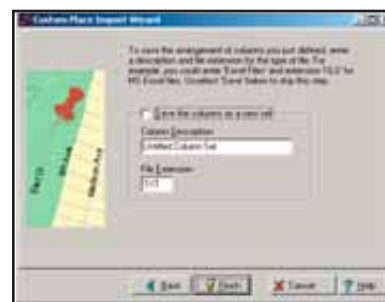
Custom Place Import Wizard

To save the arrangement of columns you just defined, enter a description and file extension for the type of file. For example, you could enter "Excel Files" and extension "XLS" for MS Excel files. Uncheck "Save" below to skip this step.

Save the columns as a new set

Column Description
Untitled Column Set

File Extension
TXT

Back
Next
Cancel
Help